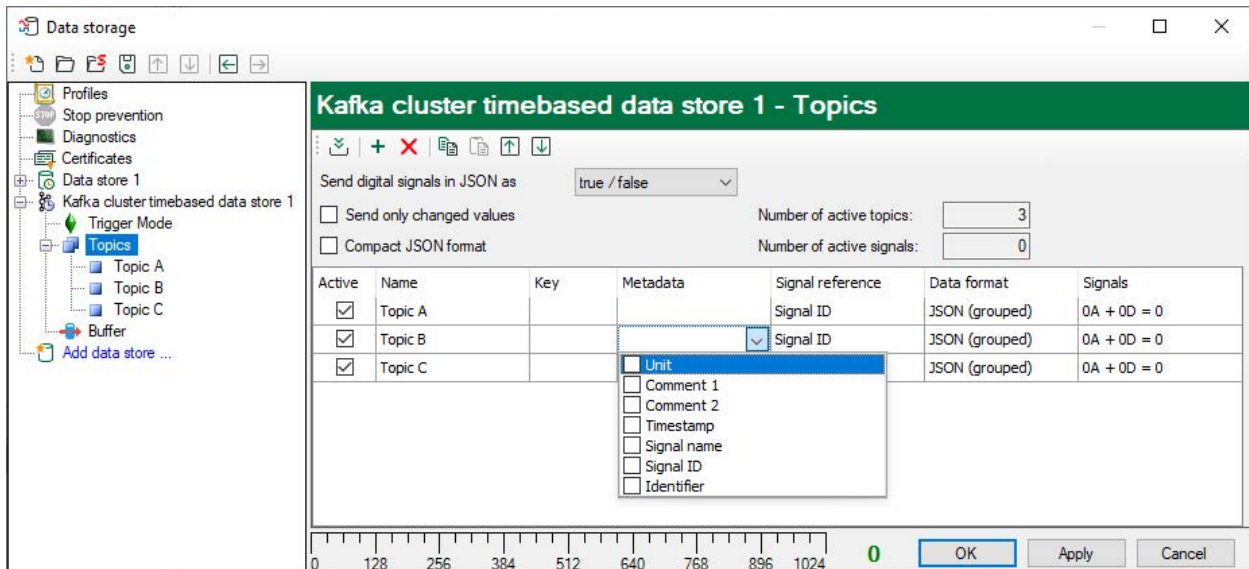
Data storage

Profiles
Stop prevention
Diagnostics
Certificates
Data store 1
Kafka cluster timebased data store 1
Trigger Mode
Topics
Topic A
Topic B
Topic C
Buffer
Add data store ...

Kafka cluster timebased data store 1 - Topics

Send digital signals in JSON as true / false

Send only changed values

Number of active topics: 3

Compact JSON format

Number of active signals: 0

| Active | Name | Key | Metadata | Signal reference | Data format | Signals |
|---|---|---|---|---|---|---|
| ☑ | Topic A | | | Signal ID | JSON (grouped) | 0A + 0D = 0 |
| ☑ | Topic B | | | Signal ID | JSON (grouped) | 0A + 0D = 0 |
| ☑ | Topic C | | | | JSON (grouped) | 0A + 0D = 0 |

Unit
Comment 1
Comment 2
Timestamp
Signal name
Signal ID
Identifier

0 128 256 384 512 640 768 896 1024

0

OK Apply Cancel